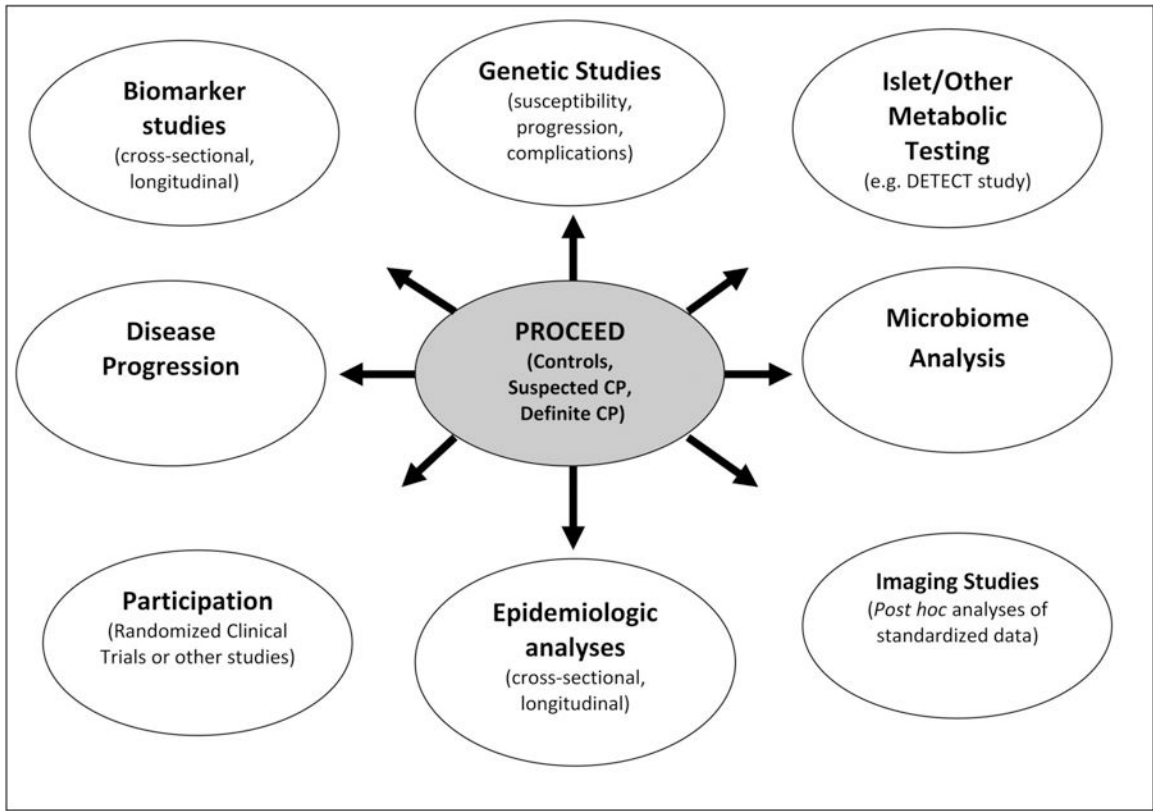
Biomarker studies
(cross-sectional, longitudinal)

Genetic Studies
(susceptibility, progression, complications)

Islet/Other Metabolic Testing
(e.g. DETECT study)

Disease Progression

PROCEED
(Controls, Suspected CP, Definite CP)

Microbiome Analysis

Participation
(Randomized Clinical Trials or other studies)

Epidemiologic analyses
(cross-sectional, longitudinal)

Imaging Studies
(*Post hoc* analyses of standardized data)